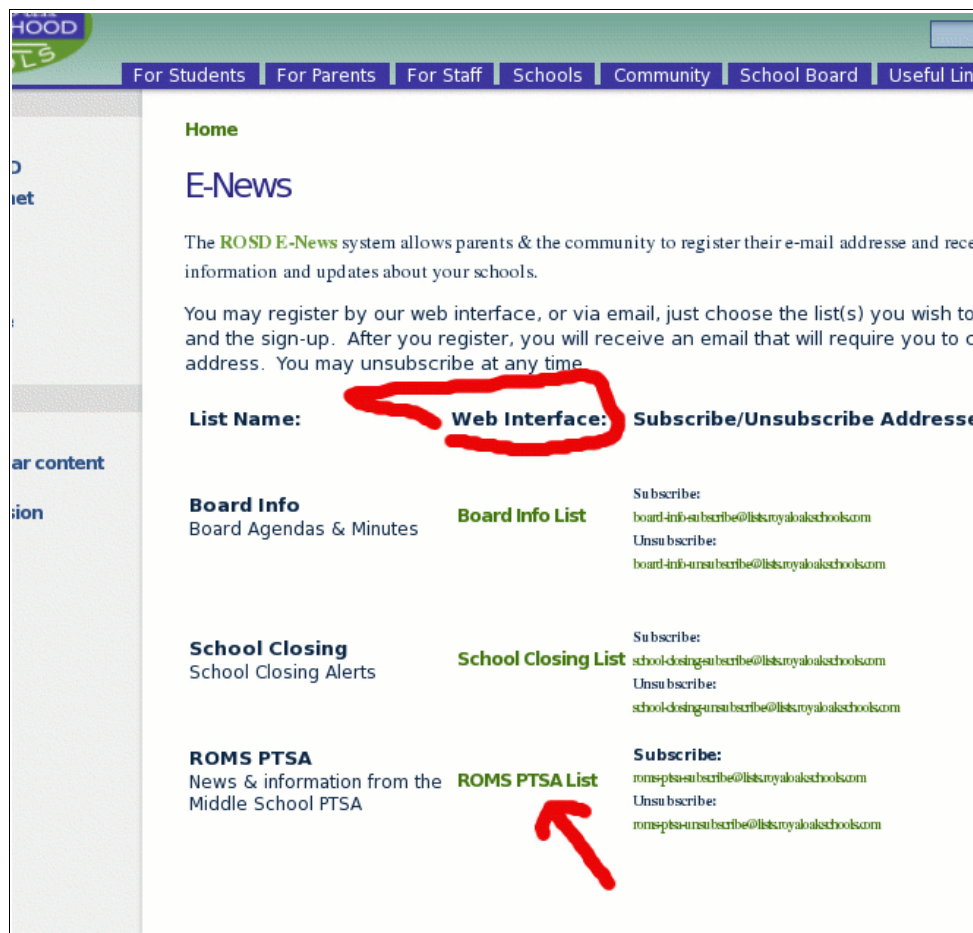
HOOD

For Students | For Parents | For Staff | Schools | Community | School Board | Useful Lin

D
net

ar content
sion

Home

E-News

The ROSD E-News system allows parents & the community to register their e-mail addresse and rece information and updates about your schools.

You may register by our web interface, or via email, just choose the list(s) you wish to and the sign-up. After you register, you will receive an email that will require you to c address. You may unsubscribe at any time.

| List Name: | Web Interface: | Subscribe/Unsubscribe Addresse |
|---|---|---|
| Board Info<br>Board Agendas & Minutes | Board Info List | Subscribe:<br>board-info-subscribe@lists.royaloakschools.com<br>Unsubscribe:<br>board-info-unsubscribe@lists.royaloakschools.com |
| School Closing<br>School Closing Alerts | School Closing List | Subscribe:<br>school-closing-subscribe@lists.royaloakschools.com<br>Unsubscribe:<br>school-closing-unsubscribe@lists.royaloakschools.com |
| ROMS PTSA<br>News & information from the Middle School PTSA | ROMS PTSA List | Subscribe:<br>roms-ptsa-subscribe@lists.royaloakschools.com<br>Unsubscribe:<br>roms-ptsa-unsubscribe@lists.royaloakschools.com |